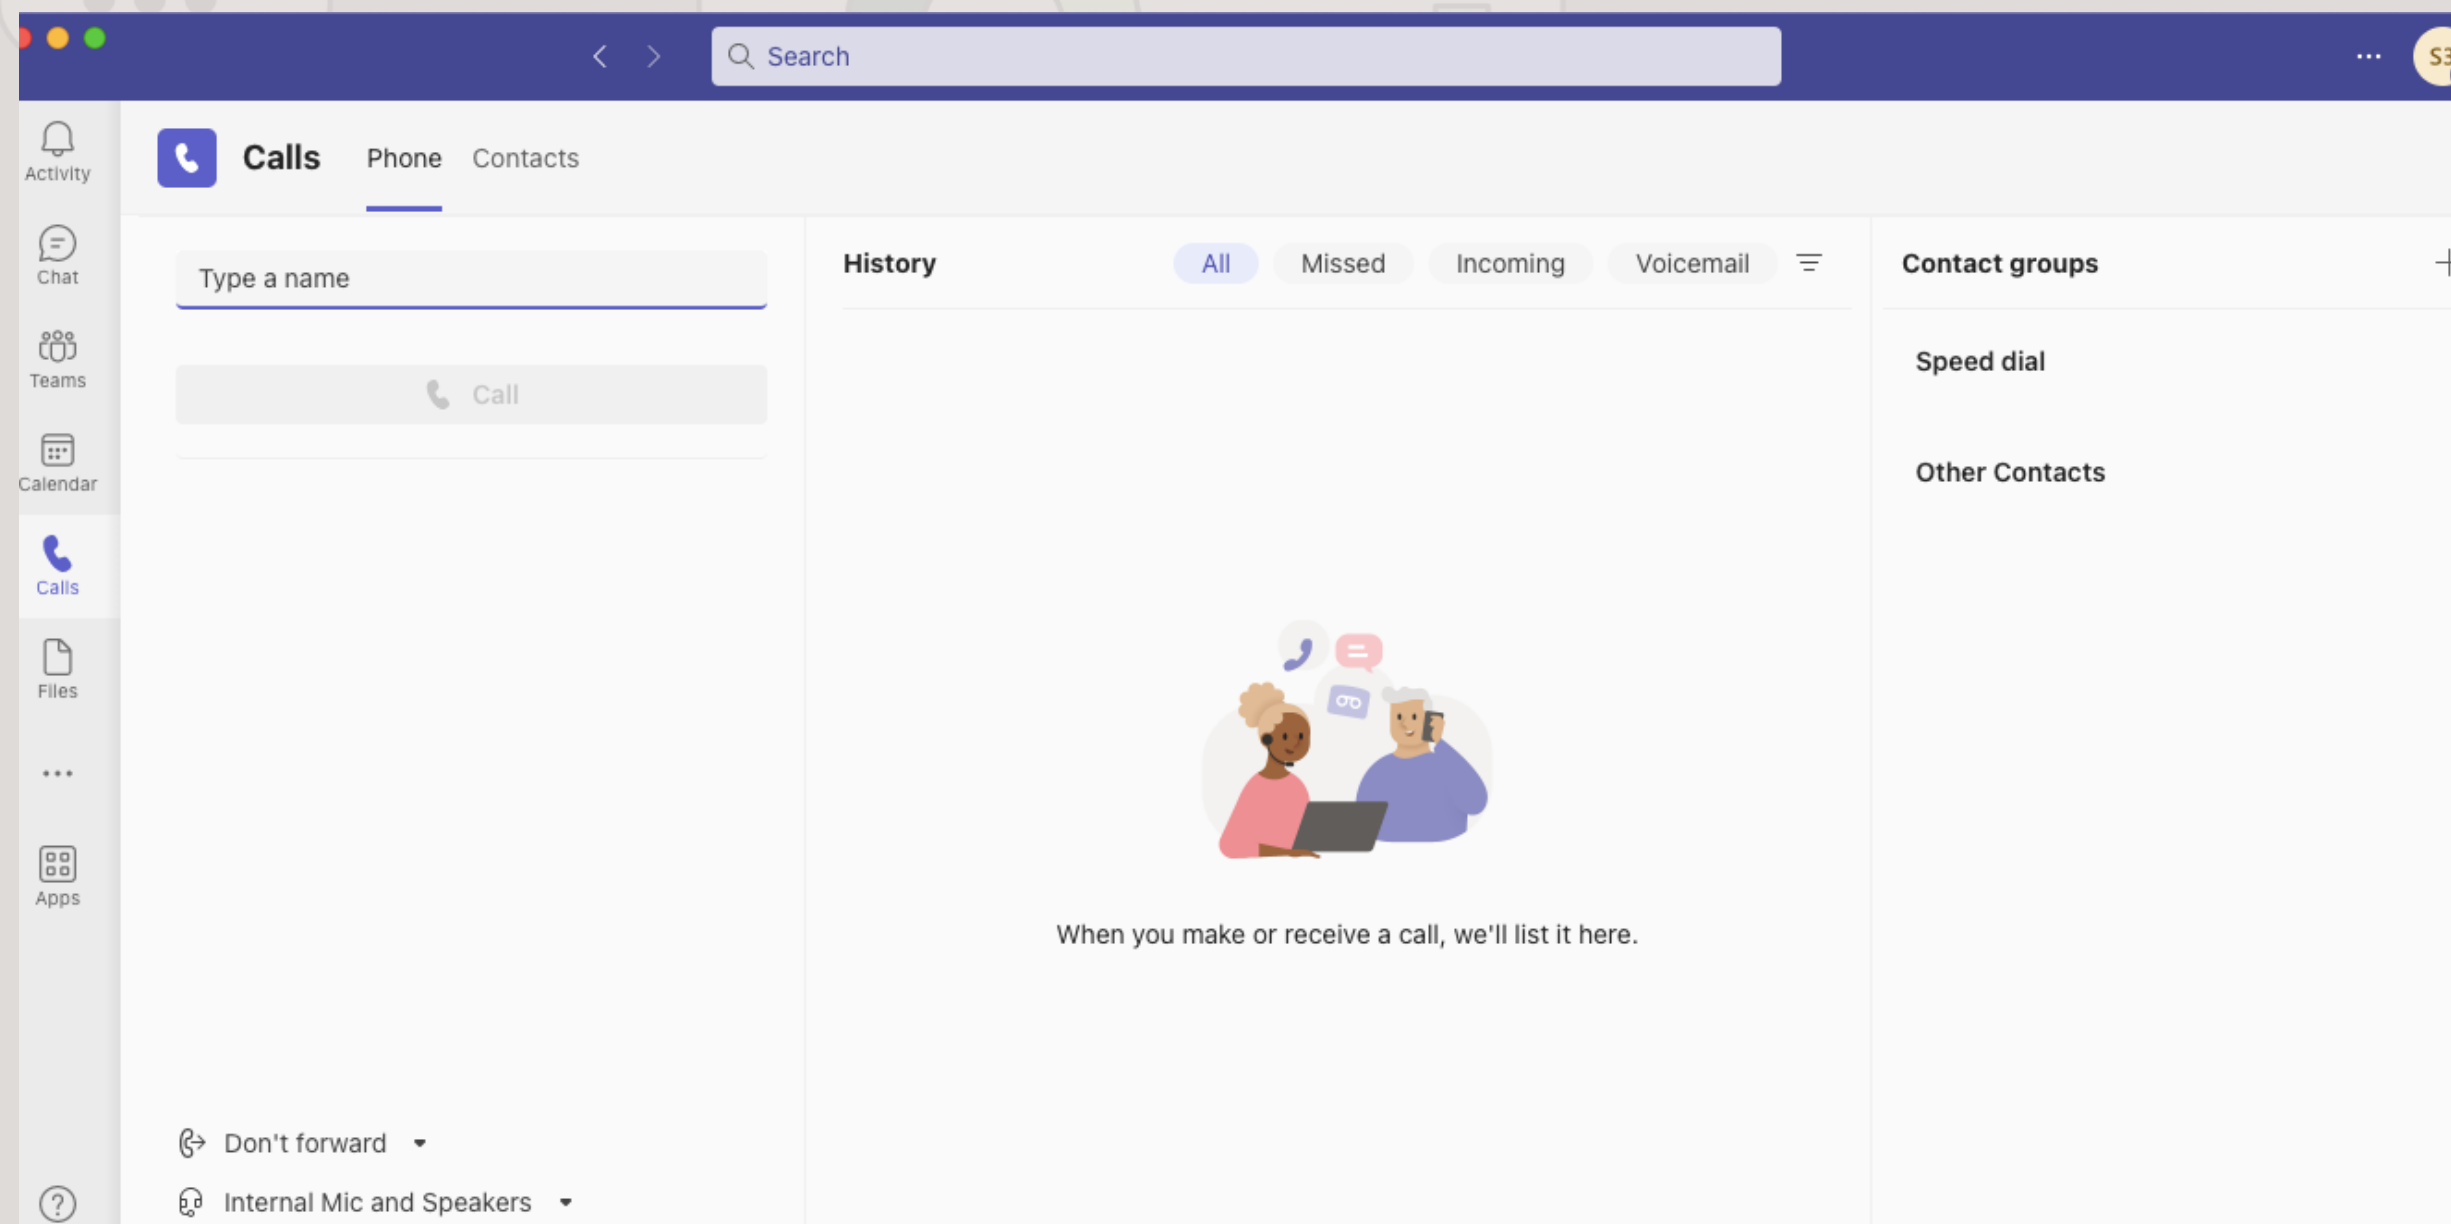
Search

...

S3

Activity

Chat

Teams

Calendar

Calls

Files

...

Apps

?

Calls Phone Contacts

Type a name

Call

Don't forward

Internal Mic and Speakers

History All Missed Incoming Voicemail

When you make or receive a call, we'll list it here.

Contact groups

Speed dial

Other Contacts